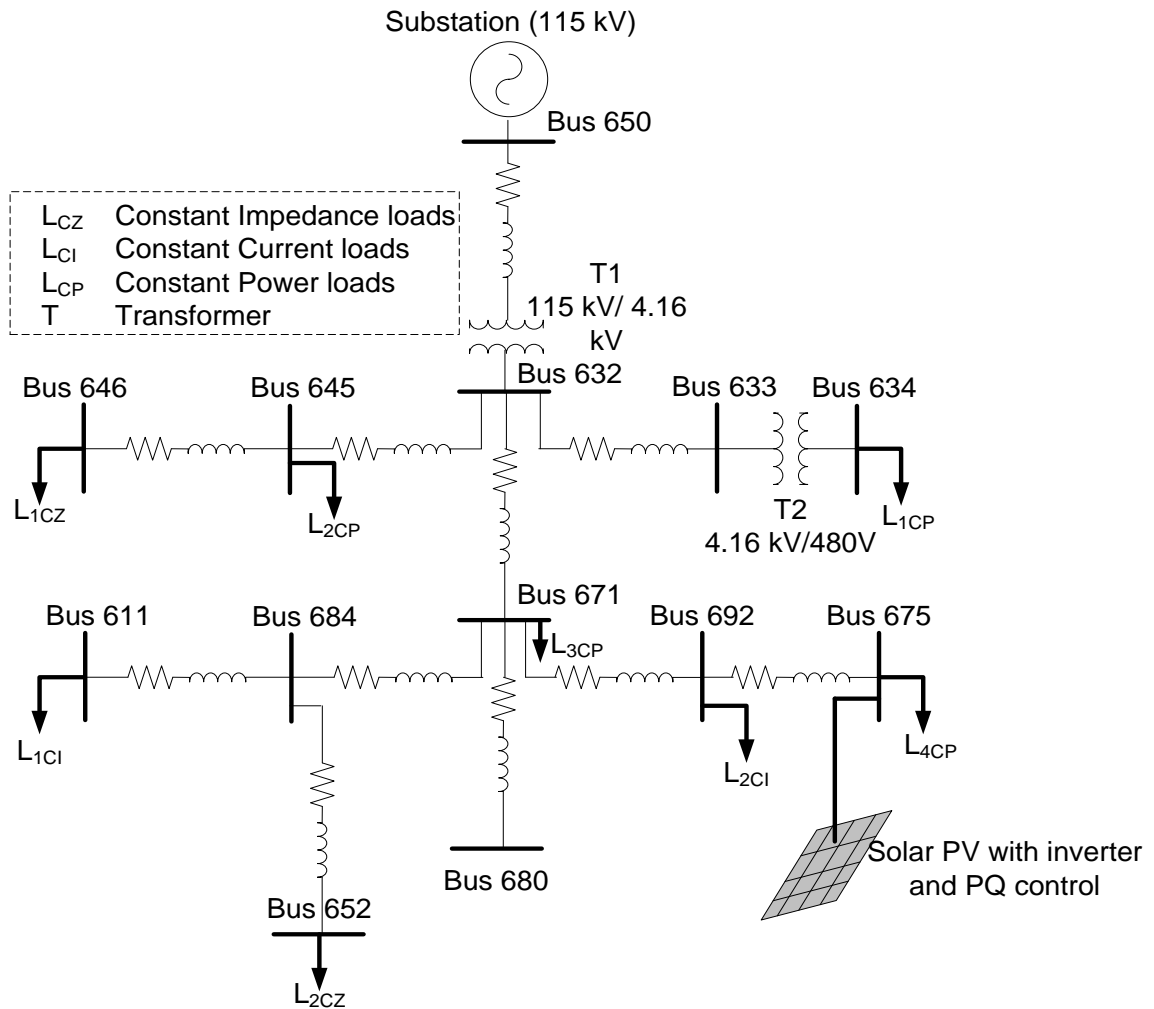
Substation (115 kV)

Bus 650

$L_{CZ}$ Constant Impedance loads
$L_{CI}$ Constant Current loads
$L_{CP}$ Constant Power loads
T Transformer

T1
115 kV/ 4.16 kV

Bus 646
Bus 645
Bus 632
Bus 633
Bus 634

$L_{1CZ}$
$L_{2CP}$
T2
4.16 kV/480V
$L_{1CP}$

Bus 611
Bus 684
Bus 671
$L_{3CP}$
Bus 692
Bus 675

$L_{1CI}$
$L_{2CI}$
$L_{4CP}$

Solar PV with inverter and PQ control

Bus 680
Bus 652
$L_{2CZ}$